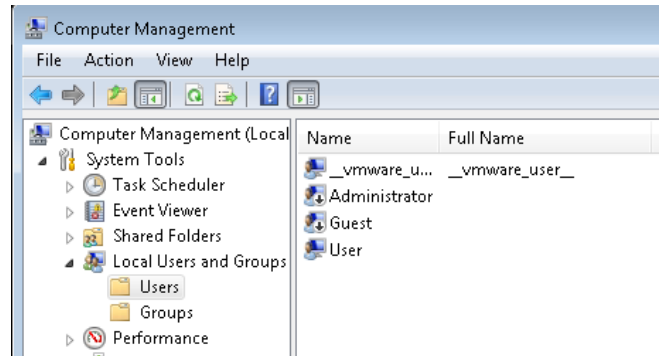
Computer Management

File Action View Help

Computer Management (Local
System Tools
Task Scheduler
Event Viewer
Shared Folders
Local Users and Groups
Users
Groups
Performance

| Name | Full Name |
|---|---|
| __vmware_u... | __vmware_user__ |
| Administrator | |
| Guest | |
| User | |